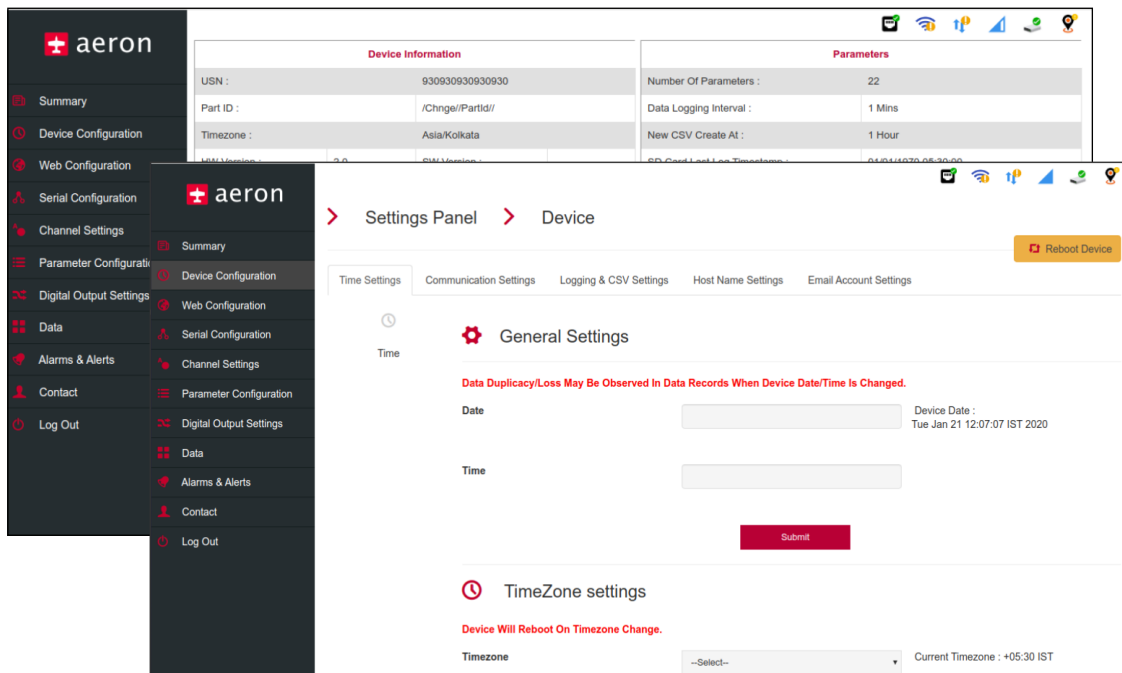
aeron

Summary
Device Configuration
Web Configuration
Serial Configuration
Channel Settings
Parameter Configurati
Digital Output Settings
Data
Alarms & Alerts
Contact
Log Out

Device Information

| USN : | 930930930930930 |
|---|---|
| Part ID : | /Chnge//PartId// |
| Timezone : | Asia/Kolkata |
| HW Version : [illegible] | SW Version : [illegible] |

Parameters

| Number Of Parameters : | 22 |
|---|---|
| Data Logging Interval : | 1 Mins |
| New CSV Create At : | 1 Hour |
| SD Card Last Log Timestamp : | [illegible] |

aeron

Summary
Device Configuration
Web Configuration
Serial Configuration
Channel Settings
Parameter Configuration
Digital Output Settings
Data
Alarms & Alerts
Contact
Log Out

Settings Panel Device

Reboot Device

Time Settings Communication Settings Logging & CSV Settings Host Name Settings Email Account Settings

Time

General Settings

Data Duplicacy/Loss May Be Observed In Data Records When Device Date/Time Is Changed.

Date

Device Date :
Tue Jan 21 12:07:07 IST 2020

Time

Submit

TimeZone settings

Device Will Reboot On Timezone Change.

Timezone --Select-- Current Timezone : +05:30 IST